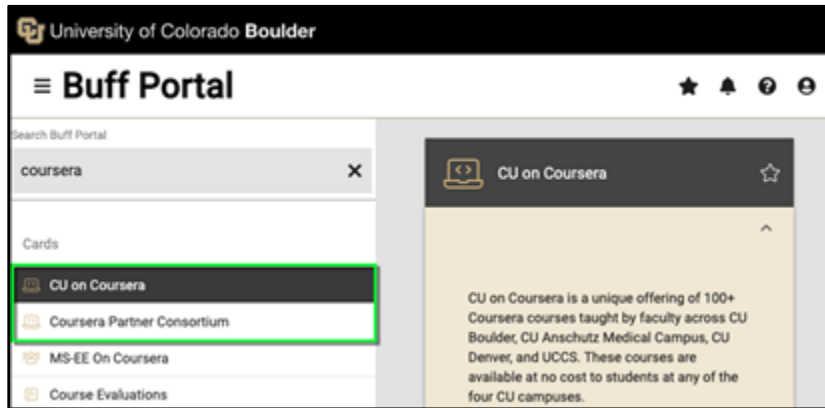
University of Colorado Boulder

≡ Buff Portal

Search Buff Portal

coursera

Cards

CU on Coursera

Coursera Partner Consortium

MS-EE On Coursera

Course Evaluations

CU on Coursera

CU on Coursera is a unique offering of 100+ Coursera courses taught by faculty across CU Boulder, CU Anschutz Medical Campus, CU Denver, and UCCS. These courses are available at no cost to students at any of the four CU campuses.